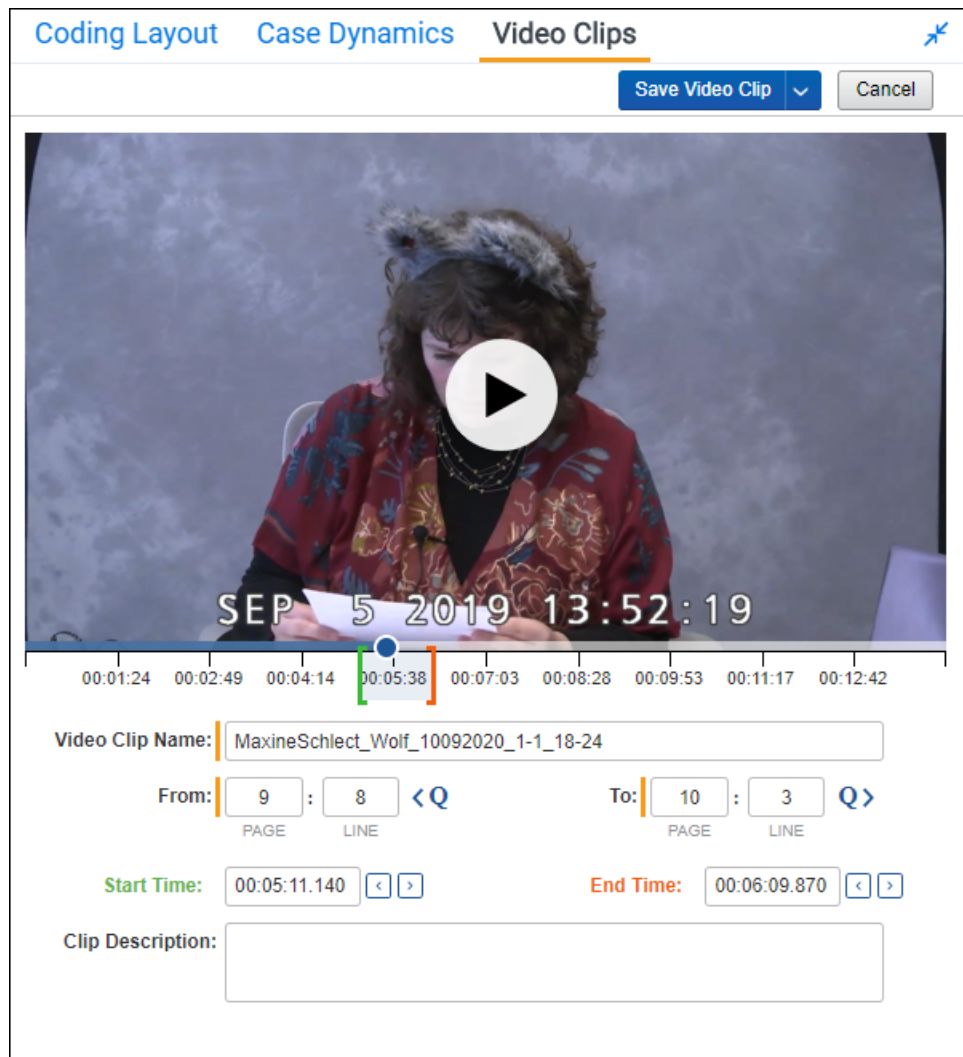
Coding Layout Case Dynamics Video Clips

Save Video Clip Cancel

SEP 5 2019 13:52:19

00:01:24 00:02:49 00:04:14 00:05:38 00:07:03 00:08:28 00:09:53 00:11:17 00:12:42

Video Clip Name: MaxineSchlect_Wolf_10092020_1-1_18-24

From: 9 : 8
PAGE LINE

To: 10 : 3
PAGE LINE

Start Time: 00:05:11.140

End Time: 00:06:09.870

Clip Description: